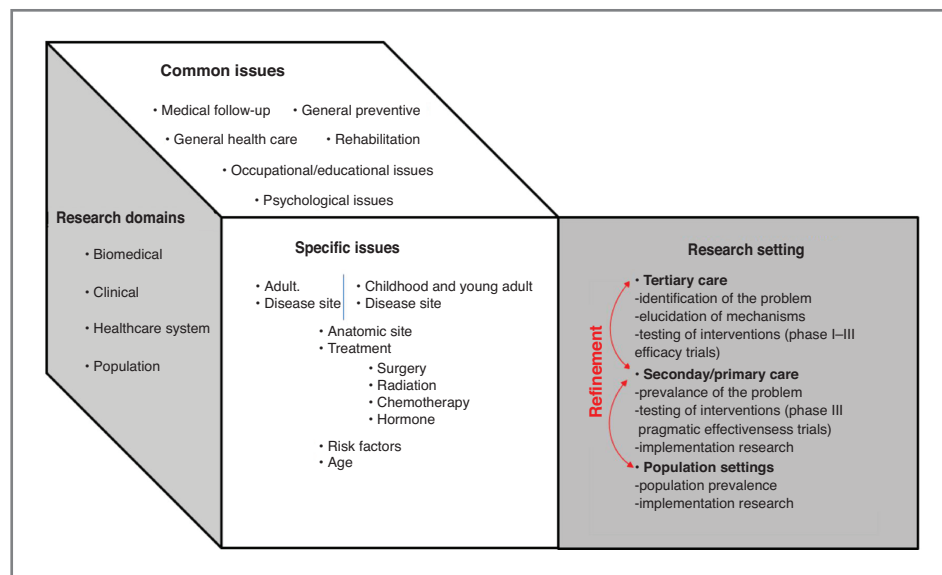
Common issues

• Medical follow-up • General preventive

• General health care • Rehabilitation

• Occupational/educational issues

• Psychological issues

Research domains

• Biomedical

• Clinical

• Healthcare system

• Population

Specific issues

• Adult.
• Disease site

• Childhood and young adult
• Disease site

• Anatomic site
• Treatment
• Surgery
• Radiation
• Chemotherapy
• Hormone

• Risk factors
• Age

Research setting

Refinement

• Tertiary care
-identification of the problem
-elucidation of mechanisms
-testing of interventions (phase I–III efficacy trials)

• Seconday/primary care
-prevalance of the problem
-testing of interventions (phase III pragmatic effectivensess trials)
-implementation research

• Population settings
-population prevalence
-implementation research